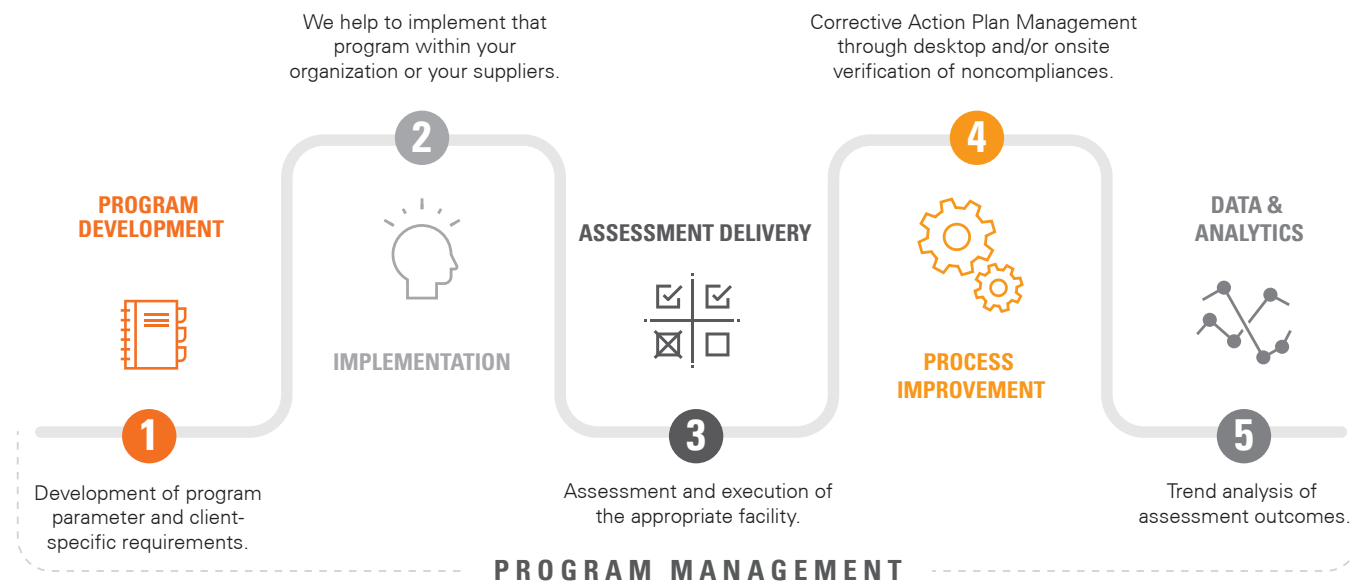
We help to implement that program within your organization or your suppliers.

Corrective Action Plan Management through desktop and/or onsite verification of noncompliances.

2

4

PROGRAM DEVELOPMENT

ASSESSMENT DELIVERY

DATA & ANALYTICS

IMPLEMENTATION

PROCESS IMPROVEMENT

1

3

5

Development of program parameter and client-specific requirements.

Assessment and execution of the appropriate facility.

Trend analysis of assessment outcomes.

PROGRAM MANAGEMENT